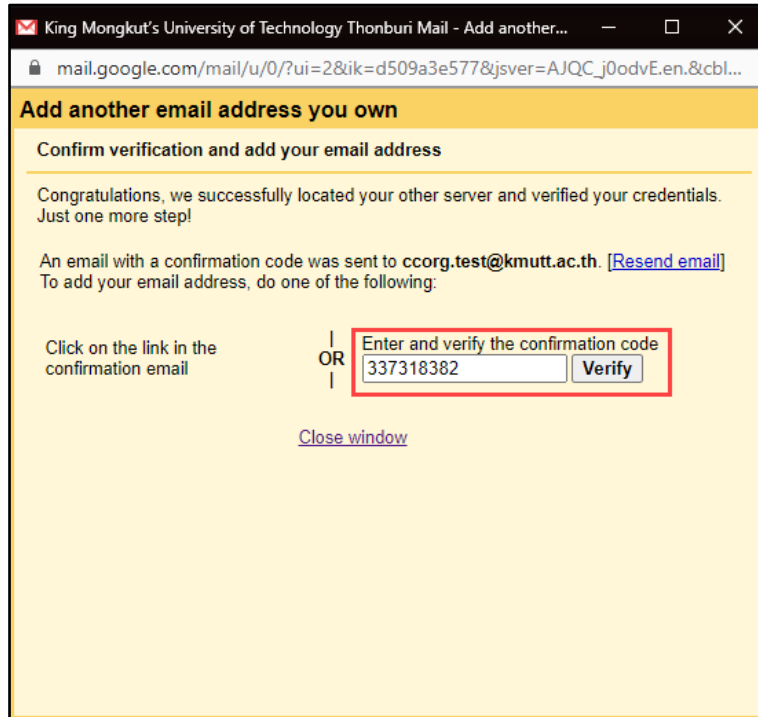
King Mongkut's University of Technology Thonburi Mail - Add another...

mail.google.com/mail/u/0/?ui=2&ik=d509a3e577&jsver=AJQC_j0odvE.en.&cbl...

Add another email address you own

Confirm verification and add your email address

Congratulations, we successfully located your other server and verified your credentials. Just one more step!

An email with a confirmation code was sent to **ccorg.test@kmutt.ac.th**. [Resend email] To add your email address, do one of the following:

Click on the link in the confirmation email

OR

Enter and verify the confirmation code

337318382

Verify

Close window